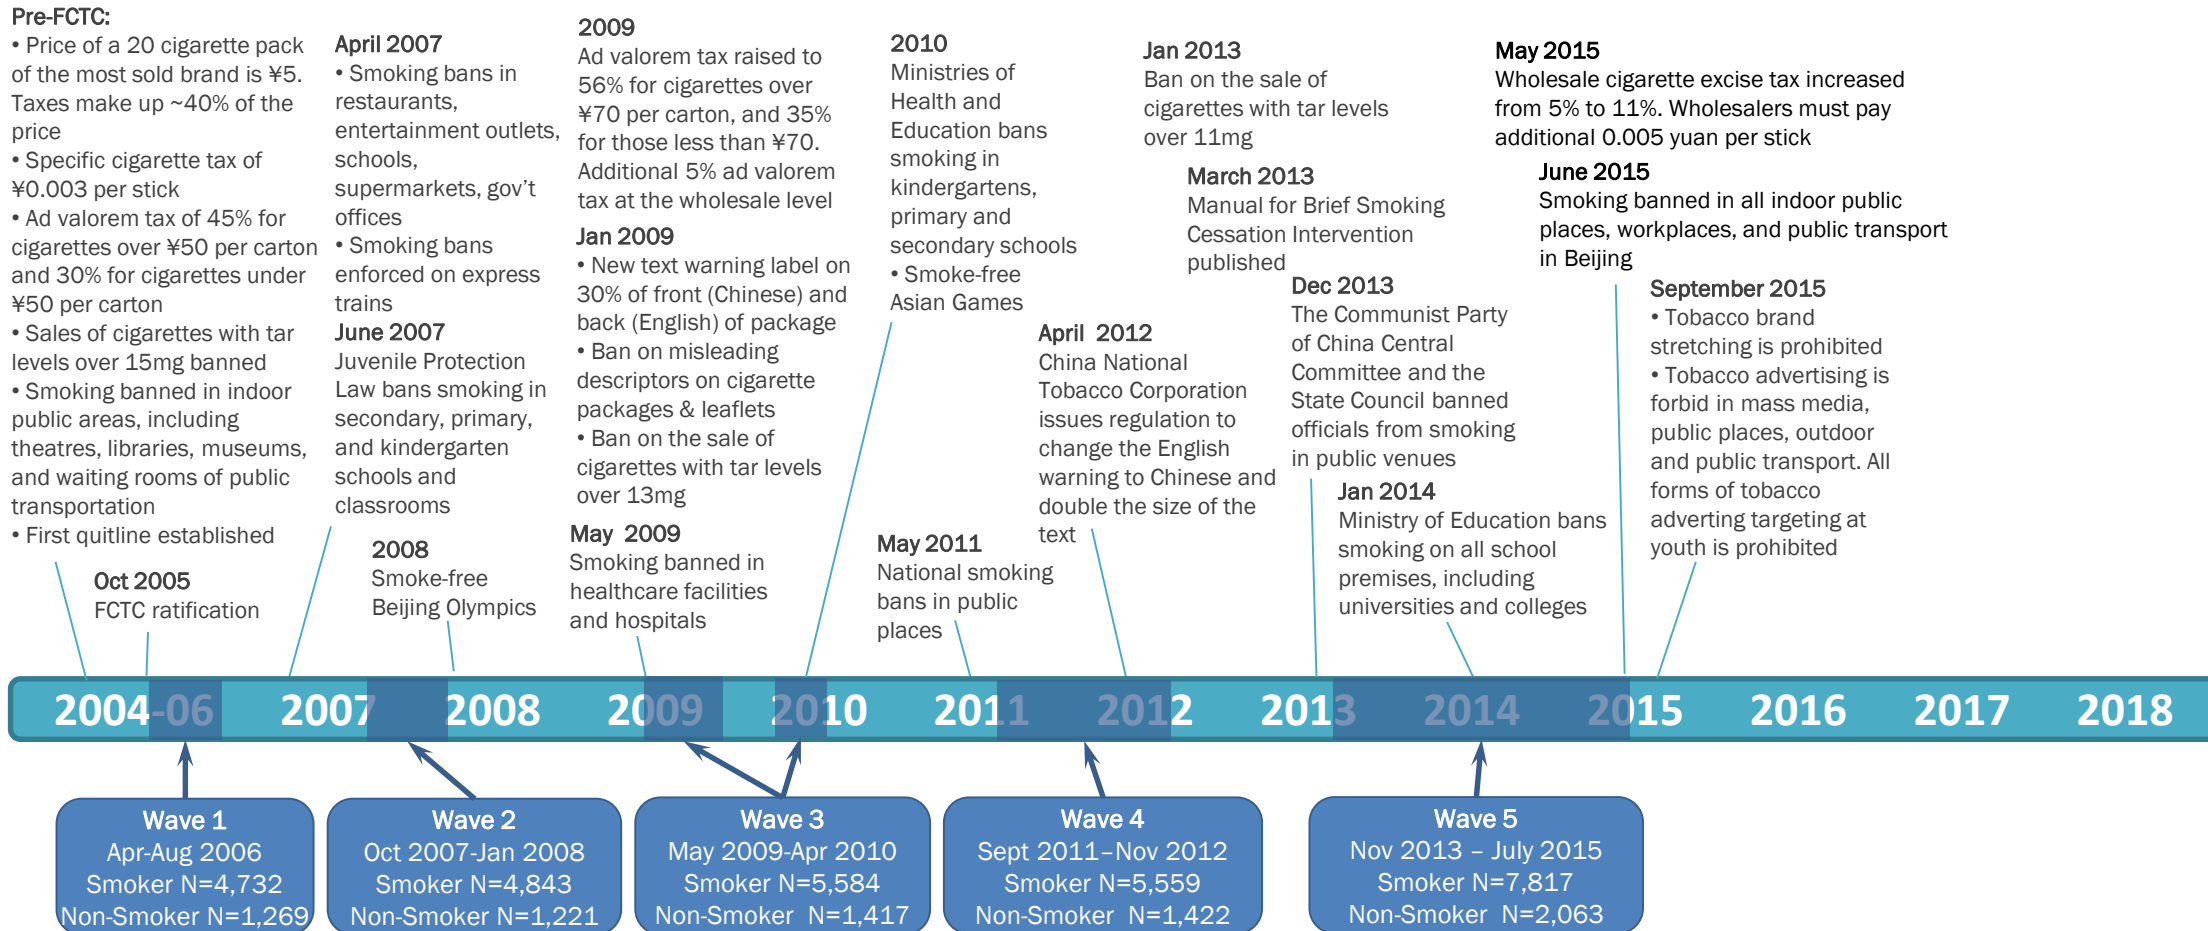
Pre-FCTC:
• Price of a 20 cigarette pack of the most sold brand is ¥5. Taxes make up ~40% of the price
• Specific cigarette tax of ¥0.003 per stick
• Ad valorem tax of 45% for cigarettes over ¥50 per carton and 30% for cigarettes under ¥50 per carton
• Sales of cigarettes with tar levels over 15mg banned
• Smoking banned in indoor public areas, including theatres, libraries, museums, and waiting rooms of public transportation
• First quitline established

Oct 2005
FCTC ratification

April 2007
• Smoking bans in restaurants, entertainment outlets, schools, supermarkets, gov't offices
• Smoking bans enforced on express trains

June 2007
Juvenile Protection Law bans smoking in secondary, primary, and kindergarten schools and classrooms

2008
Smoke-free Beijing Olympics

2009
Ad valorem tax raised to 56% for cigarettes over ¥70 per carton, and 35% for those less than ¥70. Additional 5% ad valorem tax at the wholesale level

Jan 2009
• New text warning label on 30% of front (Chinese) and back (English) of package
• Ban on misleading descriptors on cigarette packages & leaflets
• Ban on the sale of cigarettes with tar levels over 13mg

May 2009
Smoking banned in healthcare facilities and hospitals

2010
Ministries of Health and Education bans smoking in kindergartens, primary and secondary schools
• Smoke-free Asian Games

May 2011
National smoking bans in public places

April 2012
China National Tobacco Corporation issues regulation to change the English warning to Chinese and double the size of the text

Jan 2013
Ban on the sale of cigarettes with tar levels over 11mg

March 2013
Manual for Brief Smoking Cessation Intervention published

Dec 2013
The Communist Party of China Central Committee and the State Council banned officials from smoking in public venues

Jan 2014
Ministry of Education bans smoking on all school premises, including universities and colleges

May 2015
Wholesale cigarette excise tax increased from 5% to 11%. Wholesalers must pay additional 0.005 yuan per stick

June 2015
Smoking banned in all indoor public places, workplaces, and public transport in Beijing

September 2015
• Tobacco brand stretching is prohibited
• Tobacco advertising is forbid in mass media, public places, outdoor and public transport. All forms of tobacco adverting targeting at youth is prohibited

2004-06 2007 2008 2009 2010 2011 2012 2013 2014 2015 2016 2017 2018

Wave 1
Apr-Aug 2006
Smoker N=4,732
Non-Smoker N=1,269

Wave 2
Oct 2007-Jan 2008
Smoker N=4,843
Non-Smoker N=1,221

Wave 3
May 2009-Apr 2010
Smoker N=5,584
Non-Smoker N=1,417

Wave 4
Sept 2011–Nov 2012
Smoker N=5,559
Non-Smoker N=1,422

Wave 5
Nov 2013 – July 2015
Smoker N=7,817
Non-Smoker N=2,063